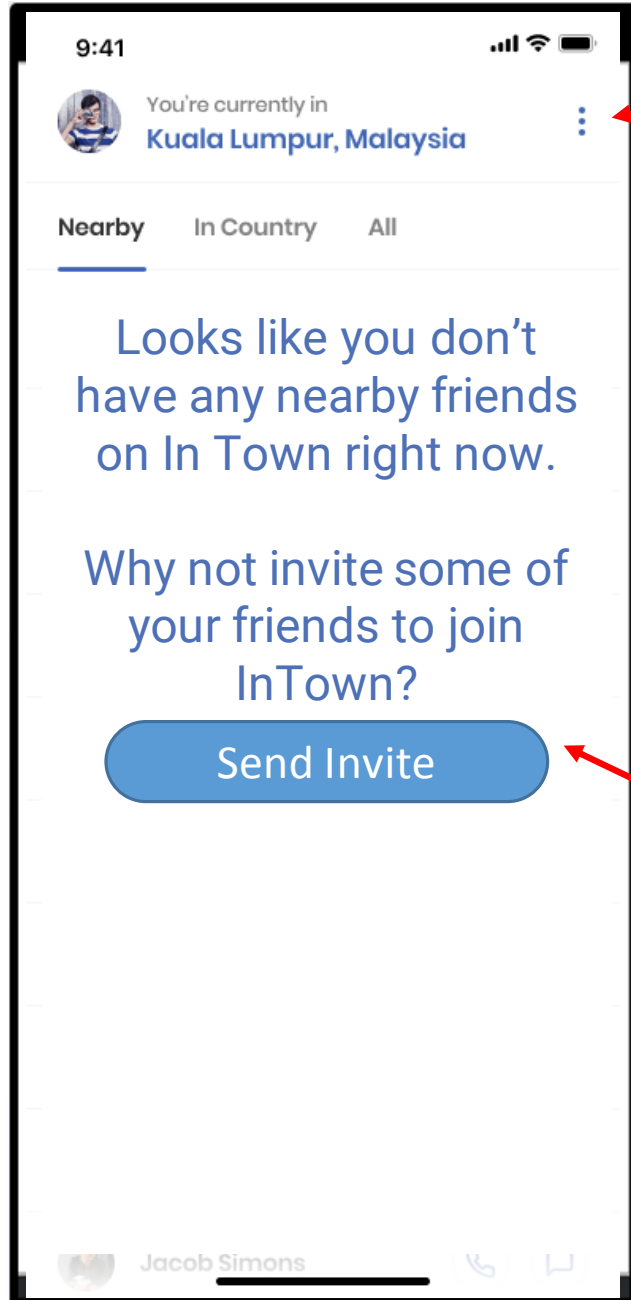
9:41

You're currently in
Kuala Lumpur, Malaysia

Nearby In Country All

Looks like you don't have any nearby friends on In Town right now.

Why not invite some of your friends to join InTown?

Send Invite

Jacob Simons